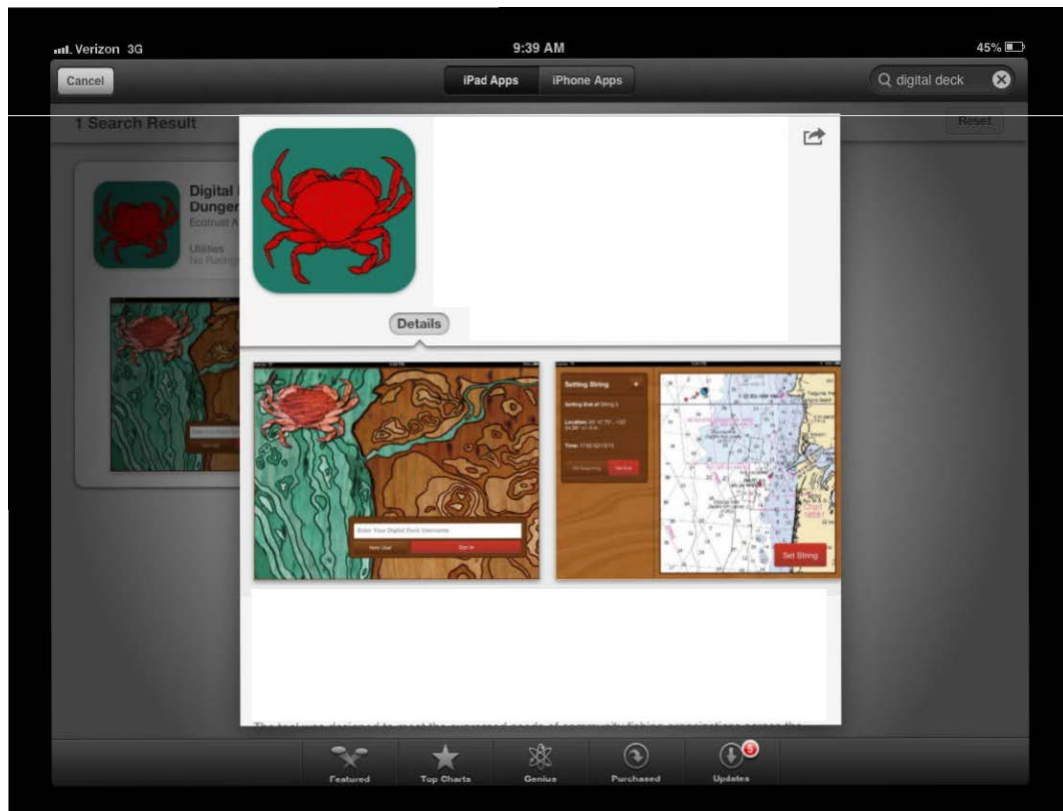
Verizon 3G
9:39 AM
45%

Cancel
iPad Apps
iPhone Apps
digital deck

1 Search Result
Reset

Digital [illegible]
Dunge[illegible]
Ecotrust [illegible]
Utilities
No Ratings

Details

Enter Your Digital Deck Username
New User
Sign In

Setting String
Setting End of String 3
Location:
Time:
Set String

The tool was designed to meet the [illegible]

Featured
Top Charts
Genius
Purchased
5
Updates